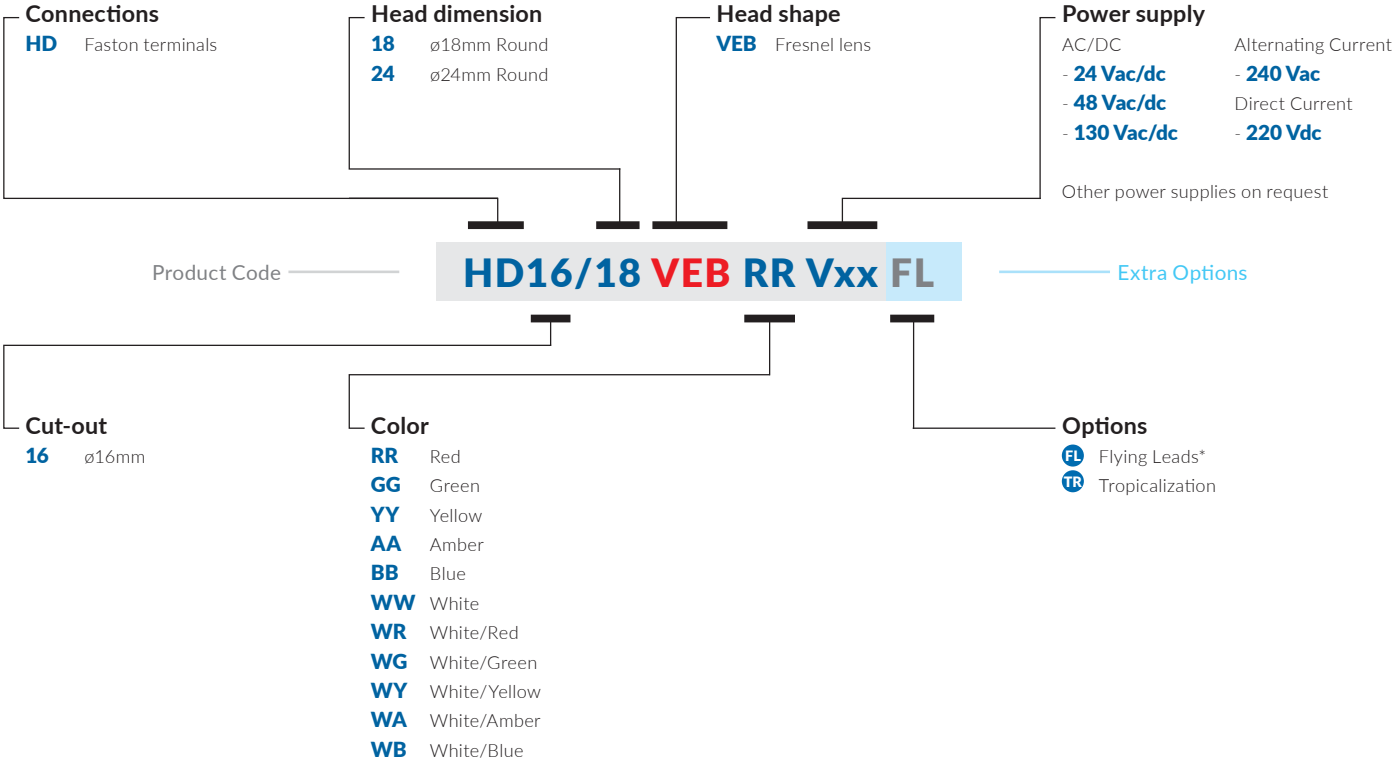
Connections
HD Faston terminals

Head dimension
18 ø18mm Round
24 ø24mm Round

Head shape
VEB Fresnel lens

Power supply
AC/DC
- 24 Vac/dc
- 48 Vac/dc
- 130 Vac/dc

Alternating Current
- 240 Vac
Direct Current
- 220 Vdc

Other power supplies on request

Product Code HD16/18 VEB RR Vxx FL Extra Options

Cut-out
16 ø16mm

Color
RR Red
GG Green
YY Yellow
AA Amber
BB Blue
WW White
WR White/Red
WG White/Green
WY White/Yellow
WA White/Amber
WB White/Blue

Options
FL Flying Leads*
TR Tropicalization